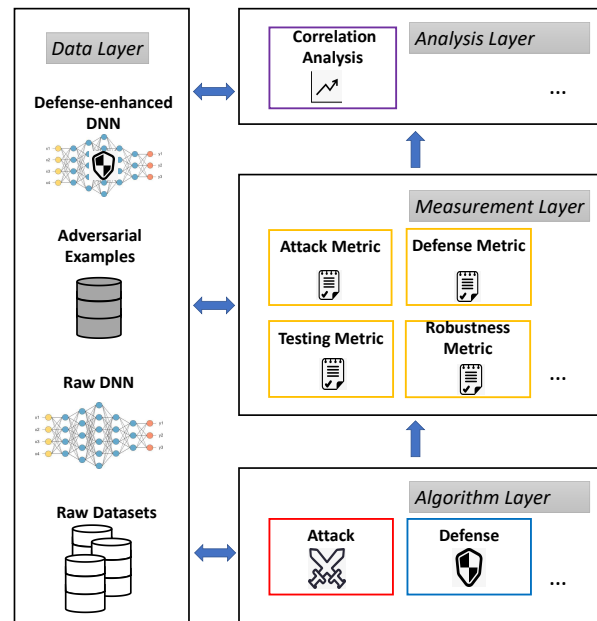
Data Layer

Defense-enhanced DNN

Adversarial Examples

Raw DNN

Raw Datasets

Correlation Analysis

Analysis Layer

...

Measurement Layer

Attack Metric

Defense Metric

Testing Metric

Robustness Metric

...

Algorithm Layer

Attack

Defense

...